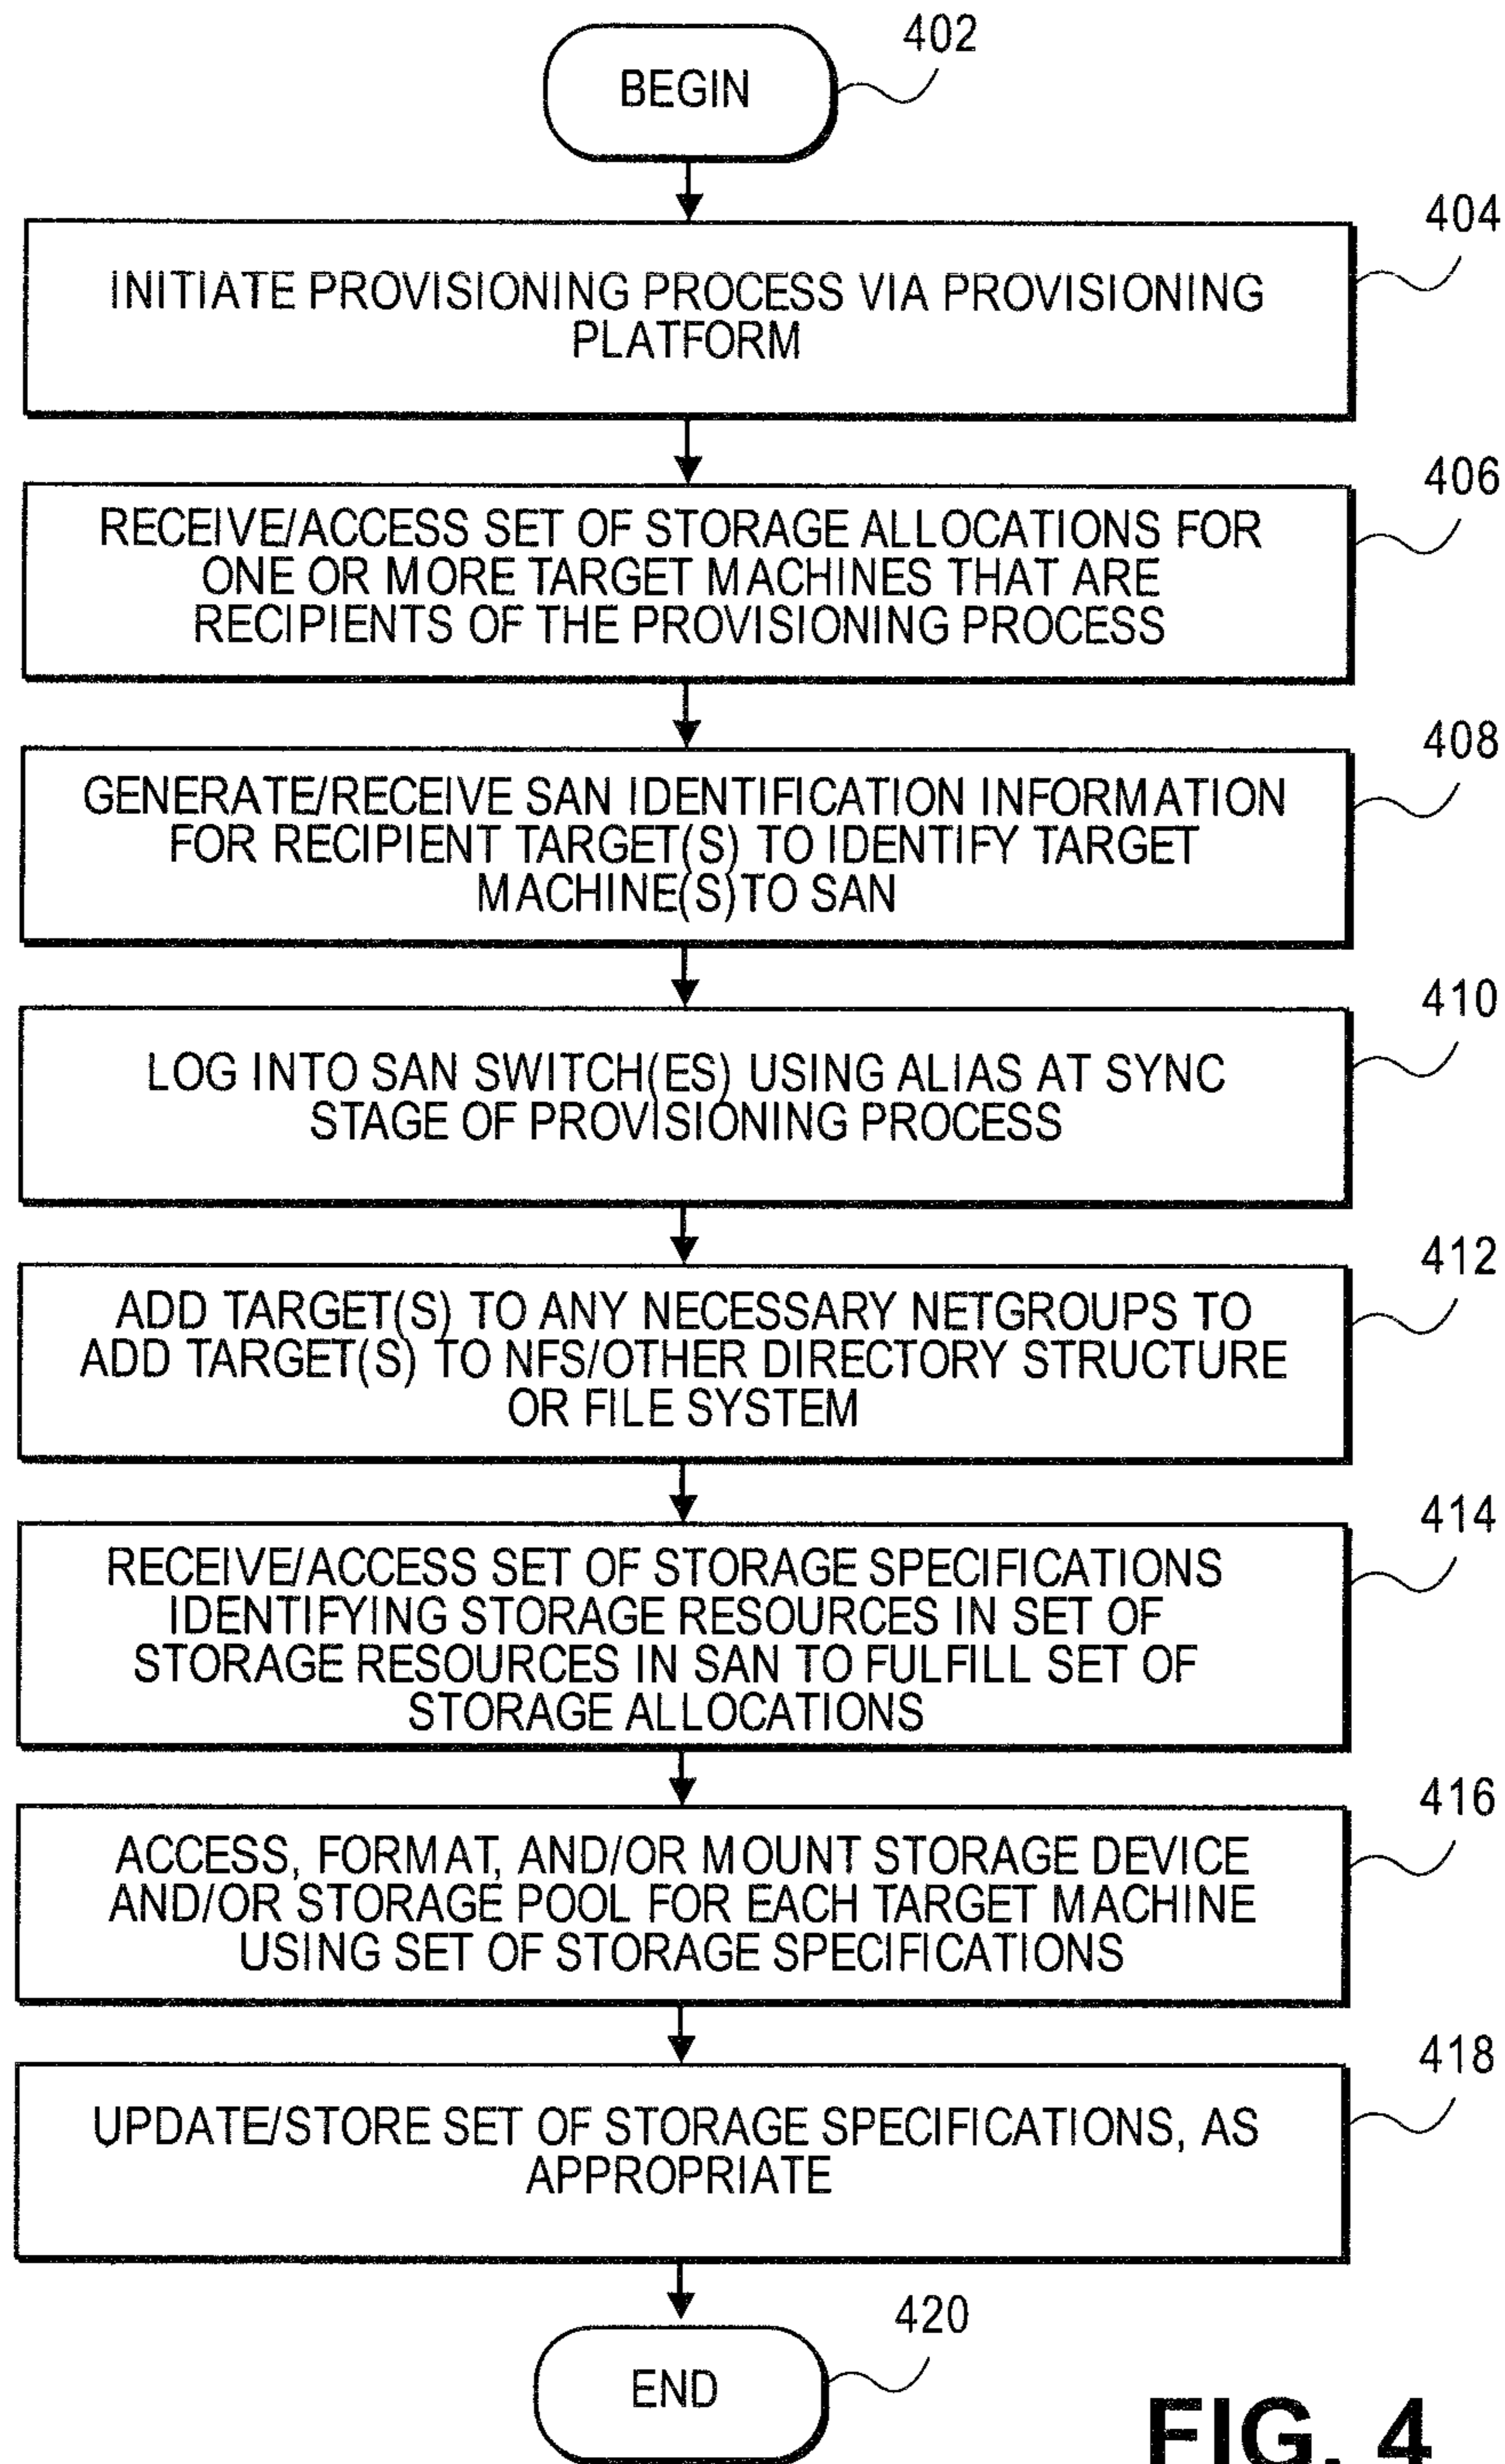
BEGIN

402

INITIATE PROVISIONING PROCESS VIA PROVISIONING PLATFORM

404

RECEIVE/ACCESS SET OF STORAGE ALLOCATIONS FOR ONE OR MORE TARGET MACHINES THAT ARE RECIPIENTS OF THE PROVISIONING PROCESS

406

GENERATE/RECEIVE SAN IDENTIFICATION INFORMATION FOR RECIPIENT TARGET(S) TO IDENTIFY TARGET MACHINE(S) TO SAN

408

LOG INTO SAN SWITCH(ES) USING ALIAS AT SYNC STAGE OF PROVISIONING PROCESS

410

ADD TARGET(S) TO ANY NECESSARY NETGROUPS TO ADD TARGET(S) TO NFS/OTHER DIRECTORY STRUCTURE OR FILE SYSTEM

412

RECEIVE/ACCESS SET OF STORAGE SPECIFICATIONS IDENTIFYING STORAGE RESOURCES IN SET OF STORAGE RESOURCES IN SAN TO FULFILL SET OF STORAGE ALLOCATIONS

414

ACCESS, FORMAT, AND/OR MOUNT STORAGE DEVICE AND/OR STORAGE POOL FOR EACH TARGET MACHINE USING SET OF STORAGE SPECIFICATIONS

416

UPDATE/STORE SET OF STORAGE SPECIFICATIONS, AS APPROPRIATE

418

END

420

FIG. 4